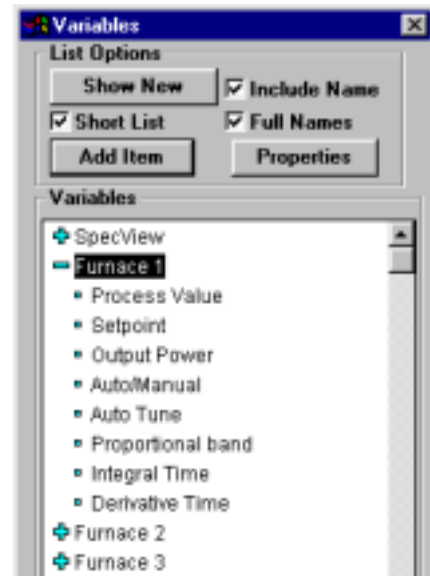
Variables

List Options

Show New

Include Name

Short List

Full Names

Add Item

Properties

Variables

SpecView

Furnace 1

Process Value

Setpoint

Output Power

Auto/Manual

Auto Tune

Proportional band

Integral Time

Derivative Time

Furnace 2

Furnace 3